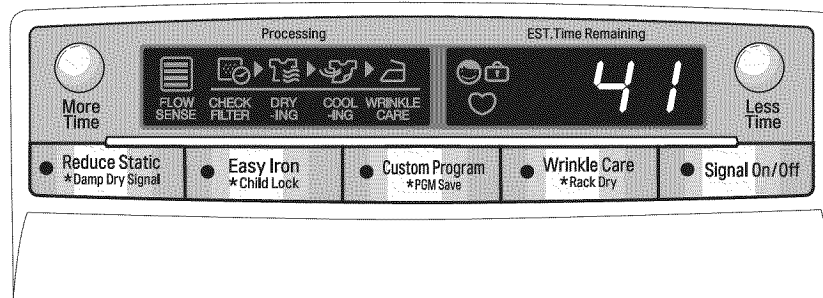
Processing

EST.Time Remaining

More Time

FLOW SENSE

CHECK FILTER

DRY -ING

COOL -ING

WRINKLE CARE

41

Less Time

Reduce Static
*Damp Dry Signal

Easy Iron
*Child Lock

Custom Program
*PGM Save

Wrinkle Care
*Rack Dry

Signal On/Off